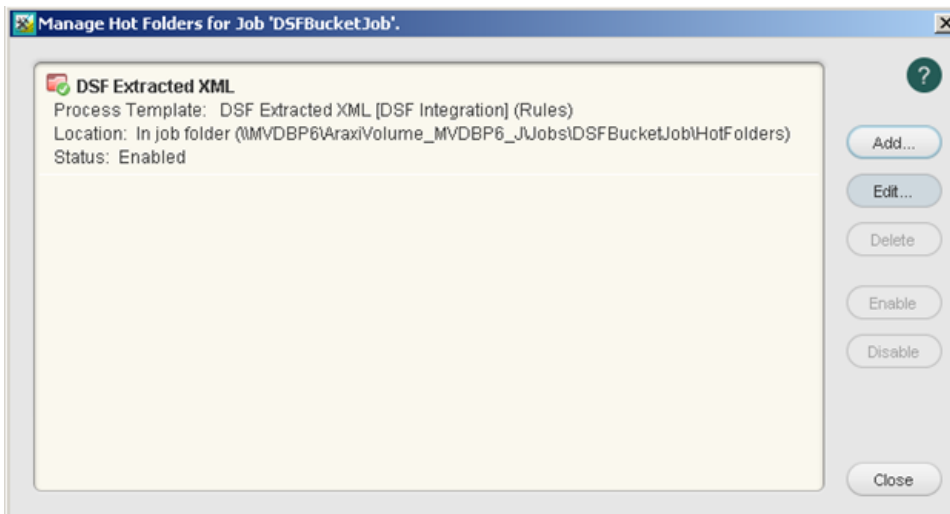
Manage Hot Folders for Job 'DSFBucketJob'.

DSF Extracted XML
Process Template: DSF Extracted XML [DSF Integration] (Rules)
Location: In job folder (\\MVDBP6\AraxiVolume_MVDBP6_J\Jobs\DSFBucketJob\HotFolders)
Status: Enabled

?

Add...

Edit...

Delete

Enable

Disable

Close